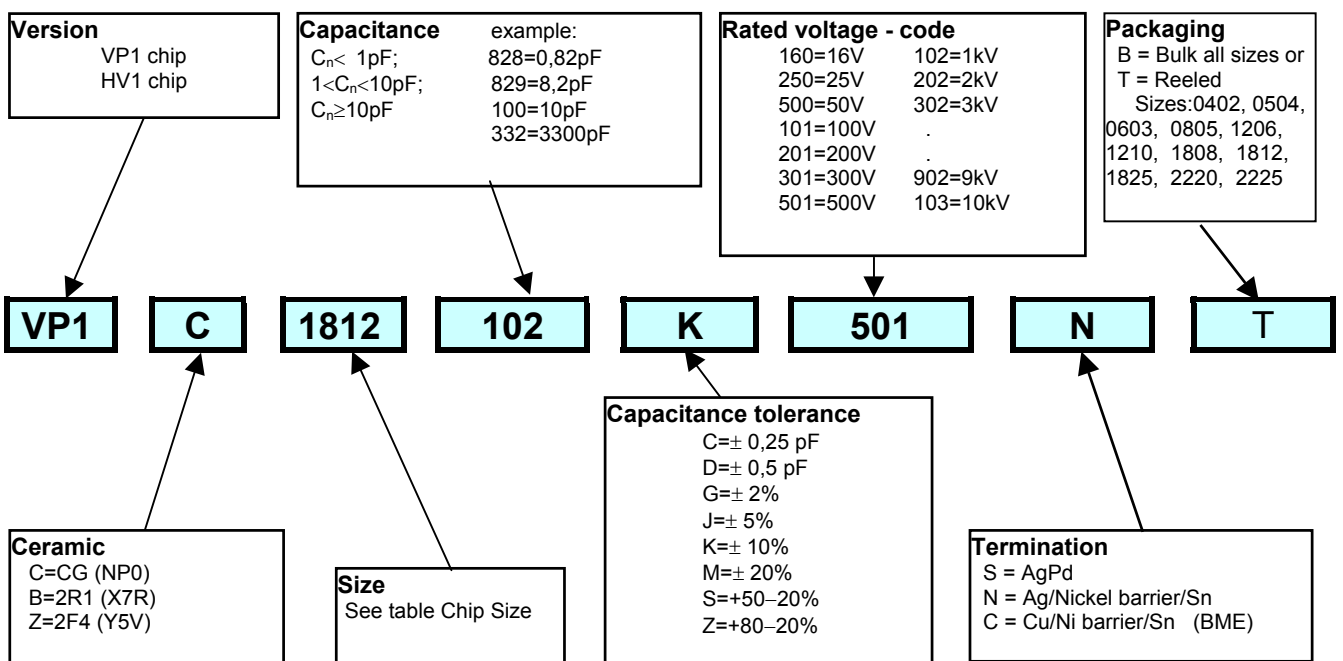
**Version**
VP1 chip
HV1 chip

**Capacitance** example:

| | |
|---|---|
| $C_n<$ 1pF; | 828=0,82pF |
| $1<C_n<10$pF; | 829=8,2pF |
| $C_n\geq10$pF | 100=10pF |
| | 332=3300pF |

**Rated voltage - code**

| | |
|---|---|
| 160=16V | 102=1kV |
| 250=25V | 202=2kV |
| 500=50V | 302=3kV |
| 101=100V | . |
| 201=200V | . |
| 301=300V | 902=9kV |
| 501=500V | 103=10kV |

**Packaging**
B = Bulk all sizes or
T = Reeled
Sizes:0402, 0504, 0603, 0805, 1206, 1210, 1808, 1812, 1825, 2220, 2225

VP1 C 1812 102 K 501 N T

**Capacitance tolerance**
C=$\pm$ 0,25 pF
D=$\pm$ 0,5 pF
G=$\pm$ 2%
J=$\pm$ 5%
K=$\pm$ 10%
M=$\pm$ 20%
S=+50–20%
Z=+80–20%

**Ceramic**
C=CG (NP0)
B=2R1 (X7R)
Z=2F4 (Y5V)

**Size**
See table Chip Size

**Termination**
S = AgPd
N = Ag/Nickel barrier/Sn
C = Cu/Ni barrier/Sn (BME)